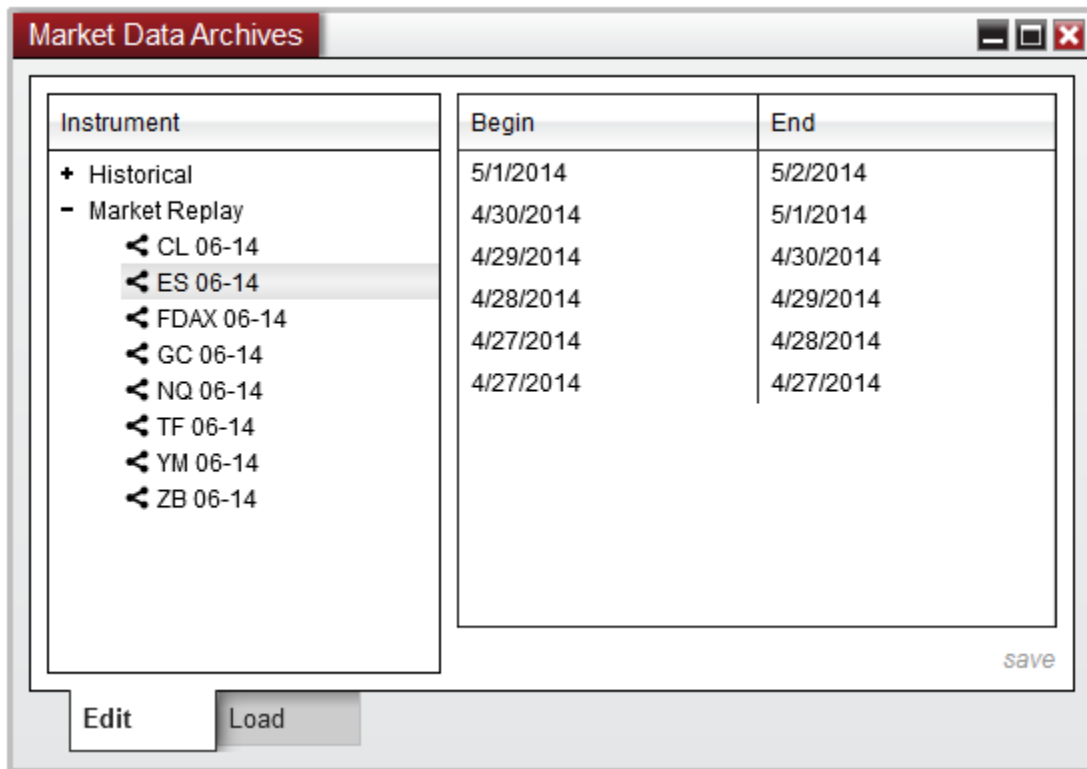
Market Data Archives

Instrument

+ Historical
− Market Replay
CL 06-14
ES 06-14
FDAX 06-14
GC 06-14
NQ 06-14
TF 06-14
YM 06-14
ZB 06-14

| Begin | End |
|---|---|
| 5/1/2014 | 5/2/2014 |
| 4/30/2014 | 5/1/2014 |
| 4/29/2014 | 4/30/2014 |
| 4/28/2014 | 4/29/2014 |
| 4/27/2014 | 4/28/2014 |
| 4/27/2014 | 4/27/2014 |

save

Edit
Load